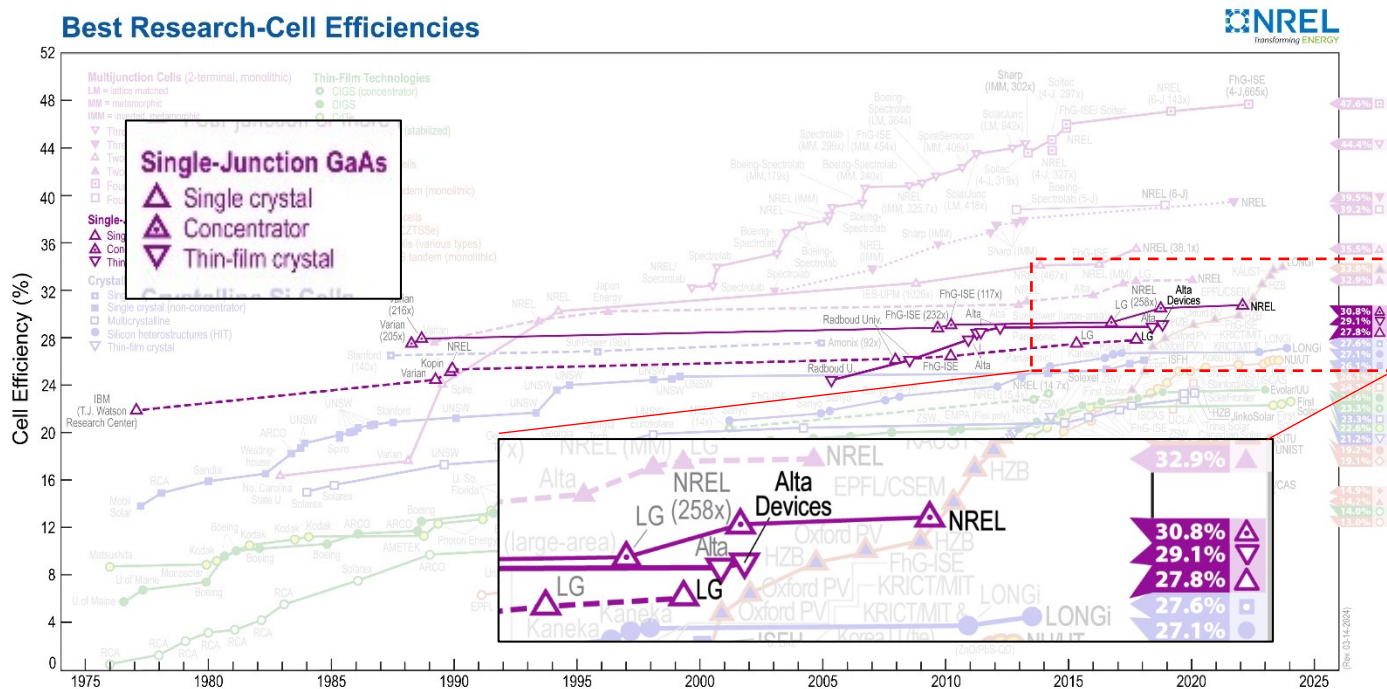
Best Research-Cell Efficiencies

NREL
Transforming ENERGY

Single-Junction GaAs
Single crystal
Concentrator
Thin-film crystal

Multijunction Cells (2-terminal, monolithic)
LM = lattice matched
MM = metamorphic
IMM = inverted, metamorphic

Thin-Film Technologies
CIGS (concentrator)
CIGS

Crystalline Si Cells
Single crystal (non-concentrator)
Multicrystalline
Silicon heterostructures (HIT)
Thin-film crystal

Cell Efficiency (%)

52
48
44
40
36
32
28
24
20
16
12
8
4
0

1975 1980 1985 1990 1995 2000 2005 2010 2015 2020 2025

IBM (T.J. Watson Research Center)
Varian (205x)
Varian (216x)
Varian
Kopin
NREL
Radboud Univ.
Radboud U.
FhG-ISE (232x)
FhG-ISE (117x)
FhG-ISE
Alta
LG
NREL (258x)
Alta Devices
NREL
Amonix (92x)
IES-UPM (1026x)
Sharp (IMM, 302x)
FhG-ISE (4-J, 665x)
NREL (6-J)
NREL (38.1x)
Spectrolab
Boeing-Spectrolab
NREL (IMM)
Solar Junction
SunPower (96x)
Stanford (140x)
UNSW
Spire
ARCO
Boeing
Kodak
RCA
Matsushita
U. of Maine
Mobil Solar
Sandia
Westinghouse
No. Carolina State U.
Solarex
AMETEK
Photon Energy
LONGi
KAUST
HZB
First Solar
Evolar/UU
NU/UT
ISFH
Kaneka
Trina Solar
JinkoSolar
SJTU
UNIST

47.6%
44.4%
39.5%
39.2%
35.5%
33.9%
32.9%
30.8%
29.1%
27.8%
27.6%
27.1%

NREL (MM)
LG
Alta
NREL
EPFL/CSEM
LG
NREL (258x)
Alta Devices
(large-area)
Oxford PV
HZB
FhG-ISE
HZB
Alta
NREL
LG
LG
Oxford PV
KRICT/MIT
LONGi
Kaneka
LONGi
NU/UT
32.9%
30.8%
29.1%
27.8%
27.6%
27.1%

(Rev. 03-14-2024)